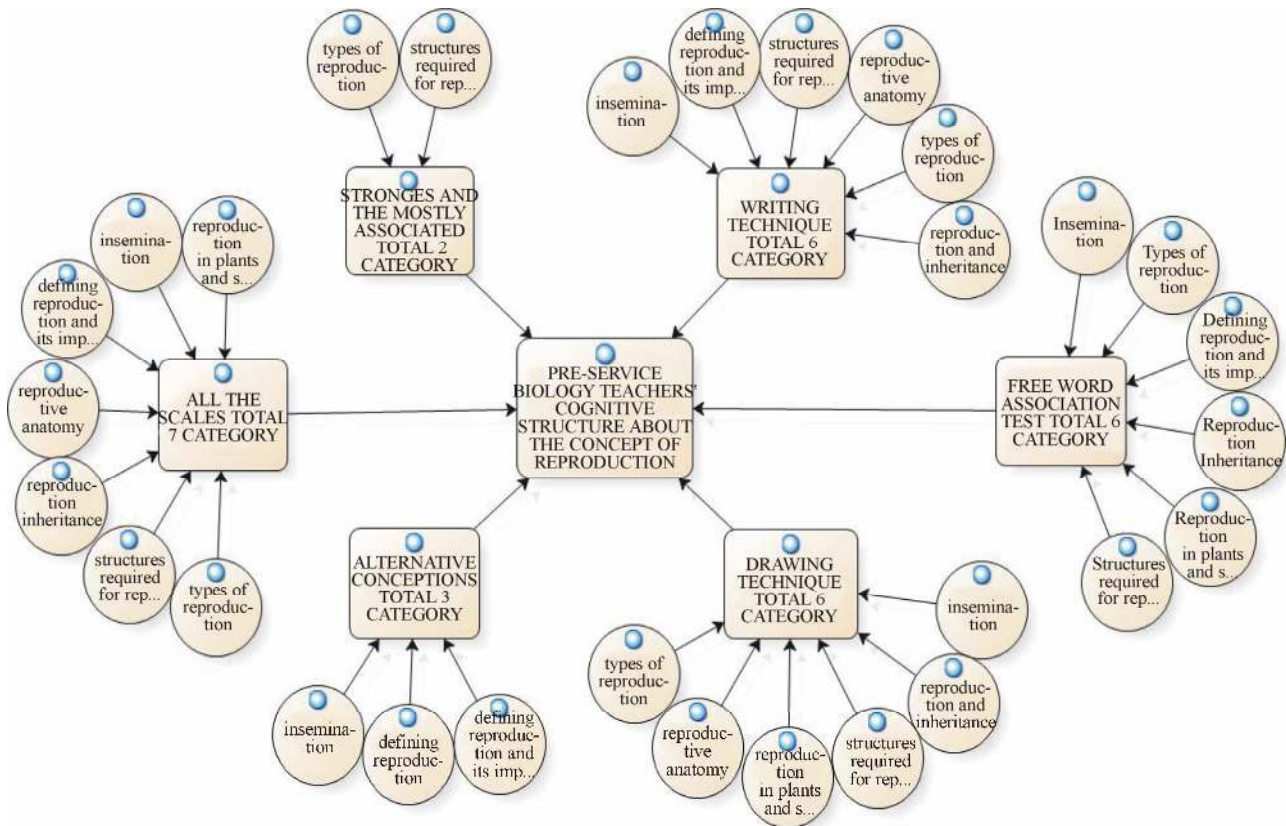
types of reproduction

structures required for rep...

STRONGES AND THE MOSTLY ASSOCIATED TOTAL 2 CATEGORY

insemination

defining reproduction and its imp...

structures required for rep...

reproductive anatomy

types of reproduction

reproduction and inheritance

WRITING TECHNIQUE TOTAL 6 CATEGORY

insemination

reproduction in plants and s...

defining reproduction and its imp...

reproductive anatomy

reproduction inheritance

structures required for rep...

types of reproduction

ALL THE SCALES TOTAL 7 CATEGORY

PRE-SERVICE BIOLOGY TEACHERS' COGNITIVE STRUCTURE ABOUT THE CONCEPT OF REPRODUCTION

Insemination

Types of reproduction

Defining reproduction and its imp...

Reproduction Inheritance

Reproduction in plants and s...

Structures required for rep...

FREE WORD ASSOCIATION TEST TOTAL 6 CATEGORY

ALTERNATIVE CONCEPTIONS TOTAL 3 CATEGORY

insemination

defining reproduction

defining reproduction and its imp...

DRAWING TECHNIQUE TOTAL 6 CATEGORY

insemination

types of reproduction

reproduction and inheritance

reproductive anatomy

reproduction in plants and s...

structures required for rep...